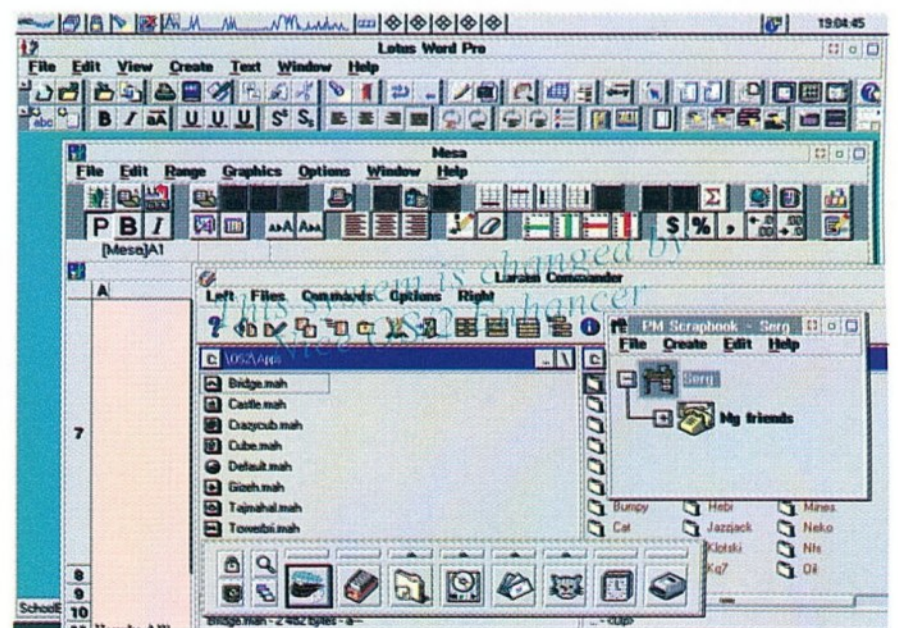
19:04:45

Lotus Word Pro

File Edit View Create Text Window Help

B I U U U S S

Mesa

File Edit Range Graphics Options Window Help

P B I

$ %

[Mesa]A1

A

7

8

9

10

School

Larsen Commander

Left Files Commands Options Right

This system is changed by Nice OS/2 Enhancer

C:\OS2\Apps

Bridge.mah

Castle.mah

Crazycub.mah

Cube.mah

Default.mah

Gizeh.mah

Tajmahal.mah

Towerbi.mah

Bridge.mah - 2 462 bytes - a--

PM Scrapbook - Serg

File Create Edit Help

Serg

My friends

Bumpy

Cat

Hebi

Jazzjack

Klotski

Kq7

Mines

Neko

Nfs

Oil